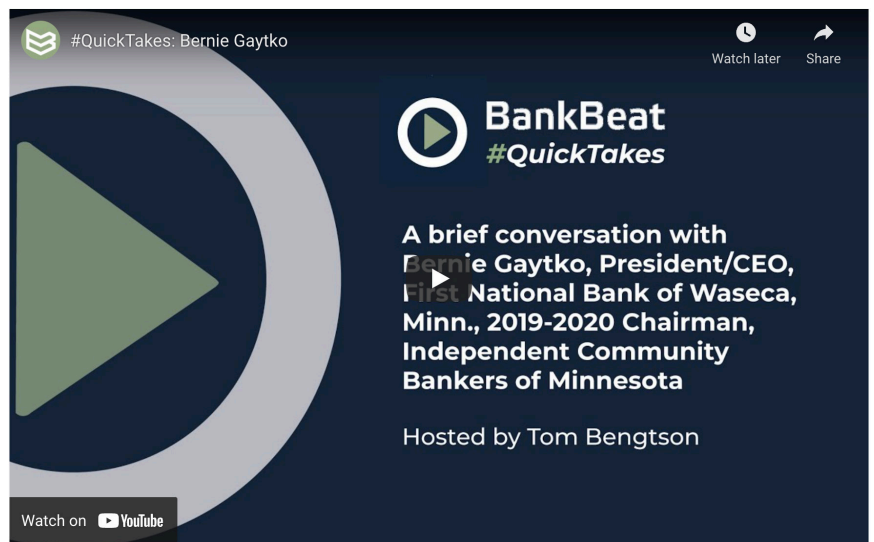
#QuickTakes: Bernie Gaytko

Watch later

Share

BankBeat
#QuickTakes

A brief conversation with Bernie Gaytko, President/CEO, First National Bank of Waseca, Minn., 2019-2020 Chairman, Independent Community Bankers of Minnesota

Hosted by Tom Bengtson

Watch on YouTube